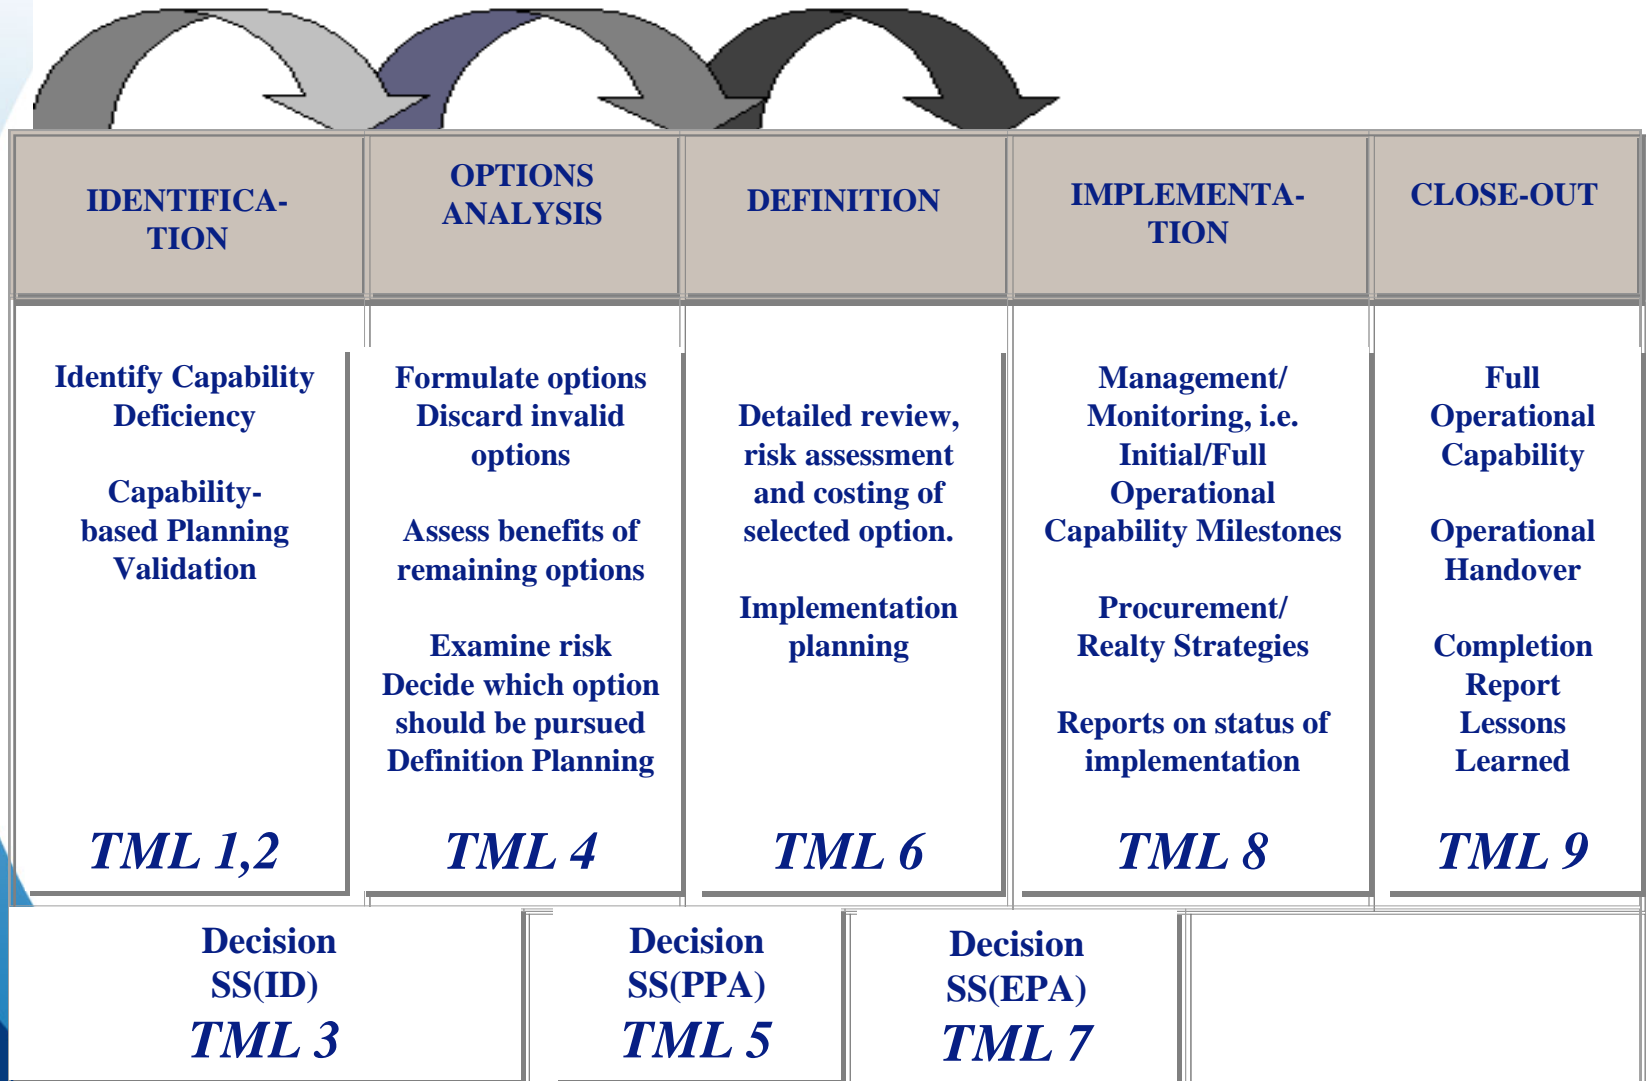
| IDENTIFICATION | OPTIONS ANALYSIS | DEFINITION | IMPLEMENTATION | CLOSE-OUT |
|---|---|---|---|---|
| Identify Capability Deficiency<br><br>Capability-based Planning Validation<br><br>TML 1,2 | Formulate options Discard invalid options<br><br>Assess benefits of remaining options<br><br>Examine risk Decide which option should be pursued Definition Planning<br><br>TML 4 | Detailed review, risk assessment and costing of selected option.<br><br>Implementation planning<br><br>TML 6 | Management/ Monitoring, i.e. Initial/Full Operational Capability Milestones<br><br>Procurement/ Realty Strategies<br><br>Reports on status of implementation<br><br>TML 8 | Full Operational Capability<br><br>Operational Handover<br><br>Completion Report Lessons Learned<br><br>TML 9 |

Decision
SS(ID)
TML 3

Decision
SS(PPA)
TML 5

Decision
SS(EPA)
TML 7